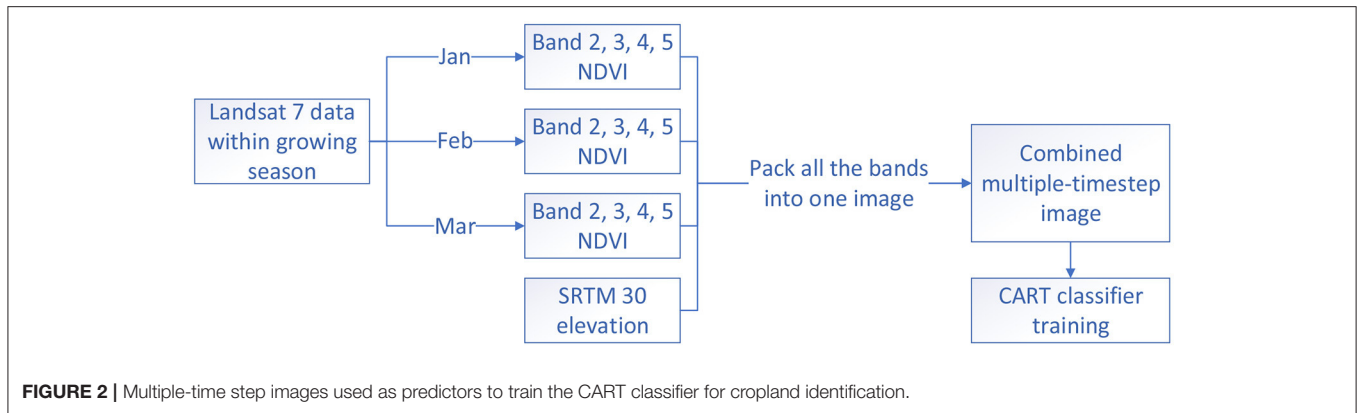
Landsat 7 data within growing season

Jan

Feb

Mar

Band 2, 3, 4, 5 NDVI

Band 2, 3, 4, 5 NDVI

Band 2, 3, 4, 5 NDVI

SRTM 30 elevation

Pack all the bands into one image

Combined multiple-timestep image

CART classifier training

**FIGURE 2 |** Multiple-time step images used as predictors to train the CART classifier for cropland identification.